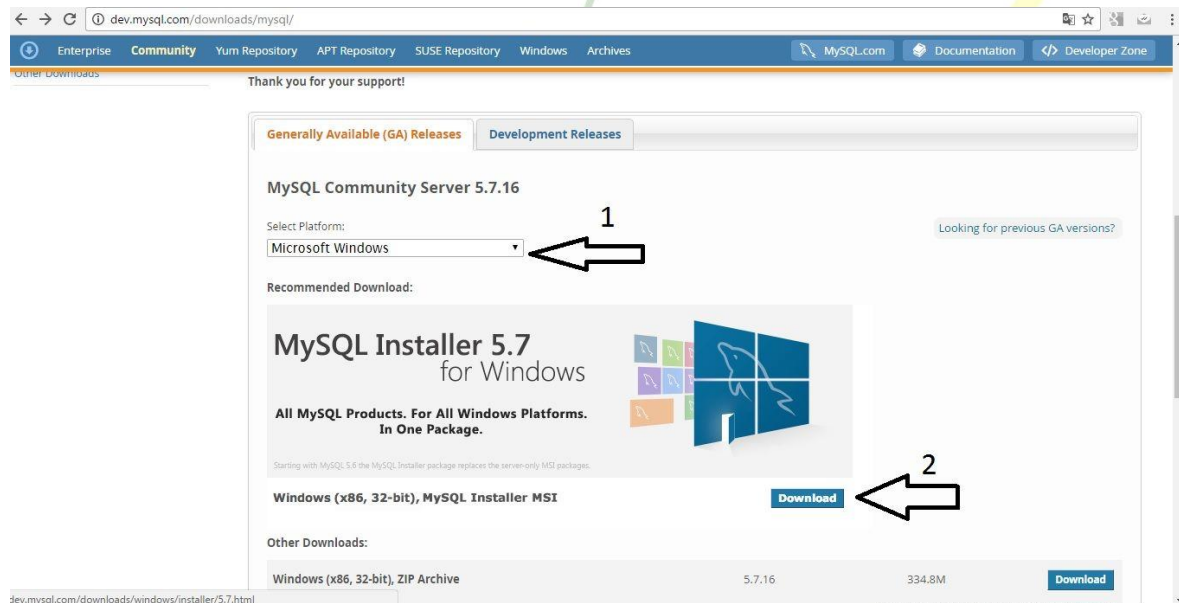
dev.mysql.com/downloads/mysql/

Enterprise Community Yum Repository APT Repository SUSE Repository Windows Archives MySQL.com Documentation Developer Zone

Other Downloads

Thank you for your support!

Generally Available (GA) Releases Development Releases

MySQL Community Server 5.7.16

Select Platform:
Microsoft Windows

1

Looking for previous GA versions?

Recommended Download:

MySQL Installer 5.7 for Windows

All MySQL Products. For All Windows Platforms. In One Package.

Starting with MySQL 5.6 the MySQL Installer package replaces the server-only MSI packages.

2

Windows (x86, 32-bit), MySQL Installer MSI Download

Other Downloads:

Windows (x86, 32-bit), ZIP Archive 5.7.16 334.8M Download

dev.mysql.com/downloads/windows/installer/5.7.html